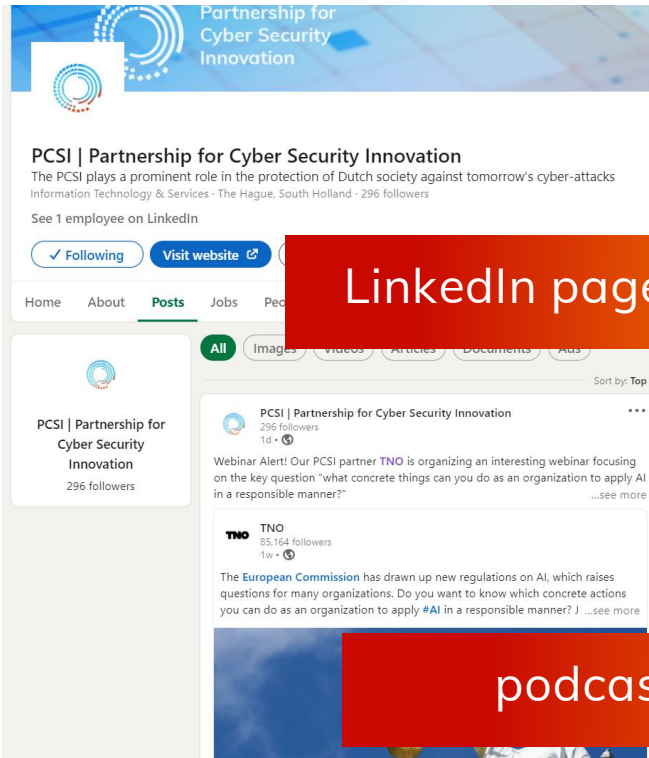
Partnership for Cyber Security Innovation

PCSI | Partnership for Cyber Security Innovation
The PCSI plays a prominent role in the protection of Dutch society against tomorrow's cyber-attacks
Information Technology & Services · The Hague, South Holland · 296 followers

See 1 employee on LinkedIn

✓ Following
Visit website

LinkedIn page

Home About Posts Jobs Peo

All Images Videos Articles Documents Ads

Sort by: Top

PCSI | Partnership for Cyber Security Innovation
296 followers

PCSI | Partnership for Cyber Security Innovation
296 followers
1d •

Webinar Alert! Our PCSI partner TNO is organizing an interesting webinar focusing on the key question "what concrete things can you do as an organization to apply AI in a responsible manner?" ...see more

TNO
TNO
85,164 followers
1w •

The European Commission has drawn up new regulations on AI, which raises questions for many organizations. Do you want to know which concrete actions you can do as an organization to apply #AI in a responsible manner? J ...see more

podcas